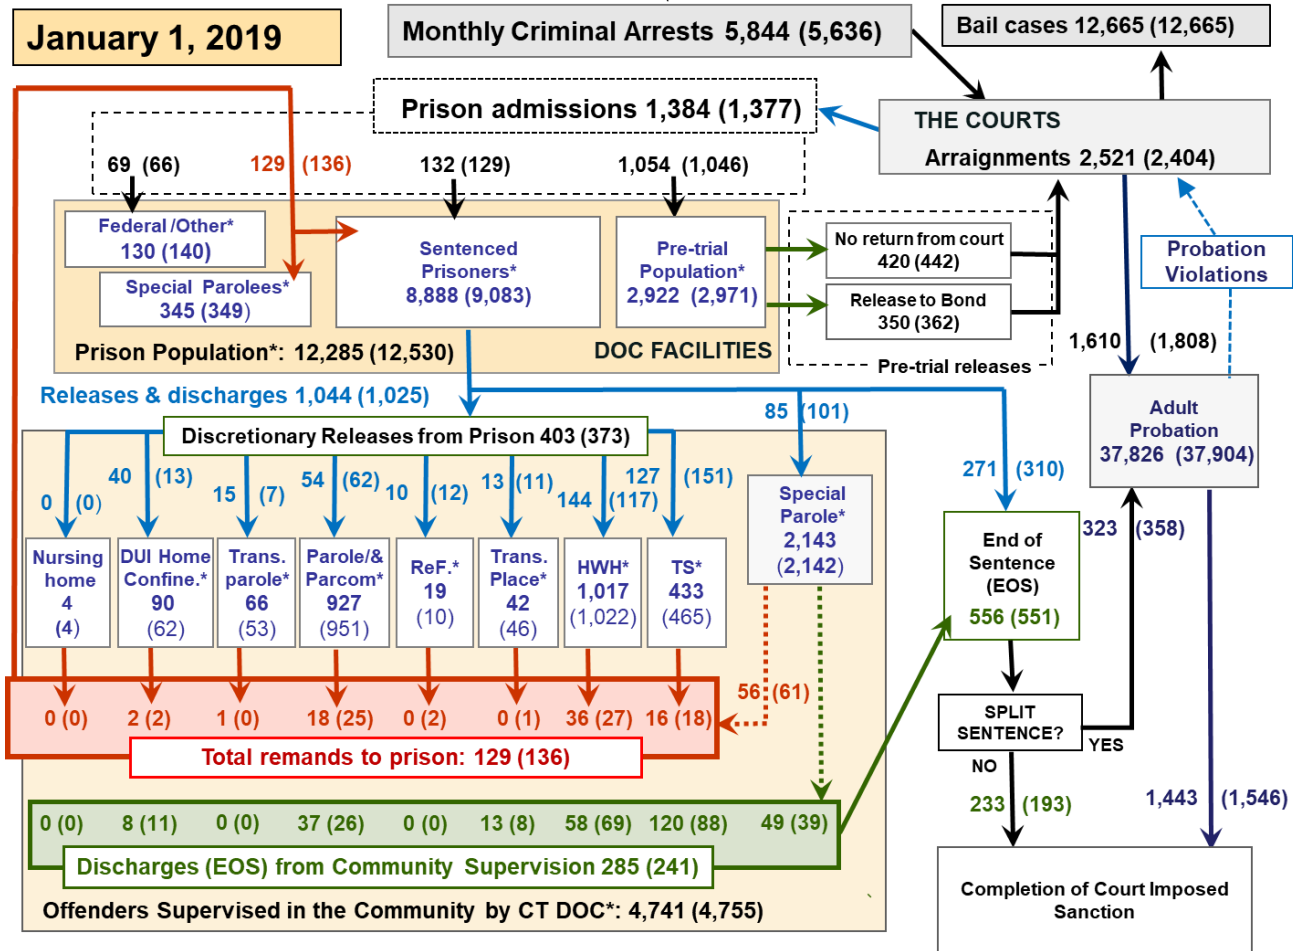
January 1, 2019

Monthly Criminal Arrests 5,844 (5,636)

Bail cases 12,665 (12,665)

Prison admissions 1,384 (1,377)

THE COURTS
Arraignments 2,521 (2,404)

69 (66)
129 (136)
132 (129)
1,054 (1,046)

Federal /Other*
130 (140)

Special Parolees*
345 (349)

Sentenced Prisoners*
8,888 (9,083)

Pre-trial Population*
2,922 (2,971)

No return from court
420 (442)

Release to Bond
350 (362)

Pre-trial releases

Probation Violations

Prison Population*: 12,285 (12,530)

DOC FACILITIES

1,610 (1,808)

Releases & discharges 1,044 (1,025)

Discretionary Releases from Prison 403 (373)

85 (101)

Adult Probation
37,826 (37,904)

0 (0)
40 (13)
15 (7)
54 (62)
10 (12)
13 (11)
144 (117)
127 (151)

271 (310)

Nursing home
4
(4)

DUI Home Confine.*
90
(62)

Trans. parole*
66
(53)

Parole/& Parcom*
927
(951)

ReF.*
19
(10)

Trans. Place*
42
(46)

HWH*
1,017
(1,022)

TS*
433
(465)

Special Parole*
2,143
(2,142)

End of Sentence (EOS)
556 (551)

323 (358)

SPLIT SENTENCE?

YES

NO

56 (61)

0 (0)
2 (2)
1 (0)
18 (25)
0 (2)
0 (1)
36 (27)
16 (18)

Total remands to prison: 129 (136)

233 (193)

1,443 (1,546)

0 (0)
8 (11)
0 (0)
37 (26)
0 (0)
13 (8)
58 (69)
120 (88)
49 (39)

Discharges (EOS) from Community Supervision 285 (241)

Completion of Court Imposed Sanction

Offenders Supervised in the Community by CT DOC*: 4,741 (4,755)